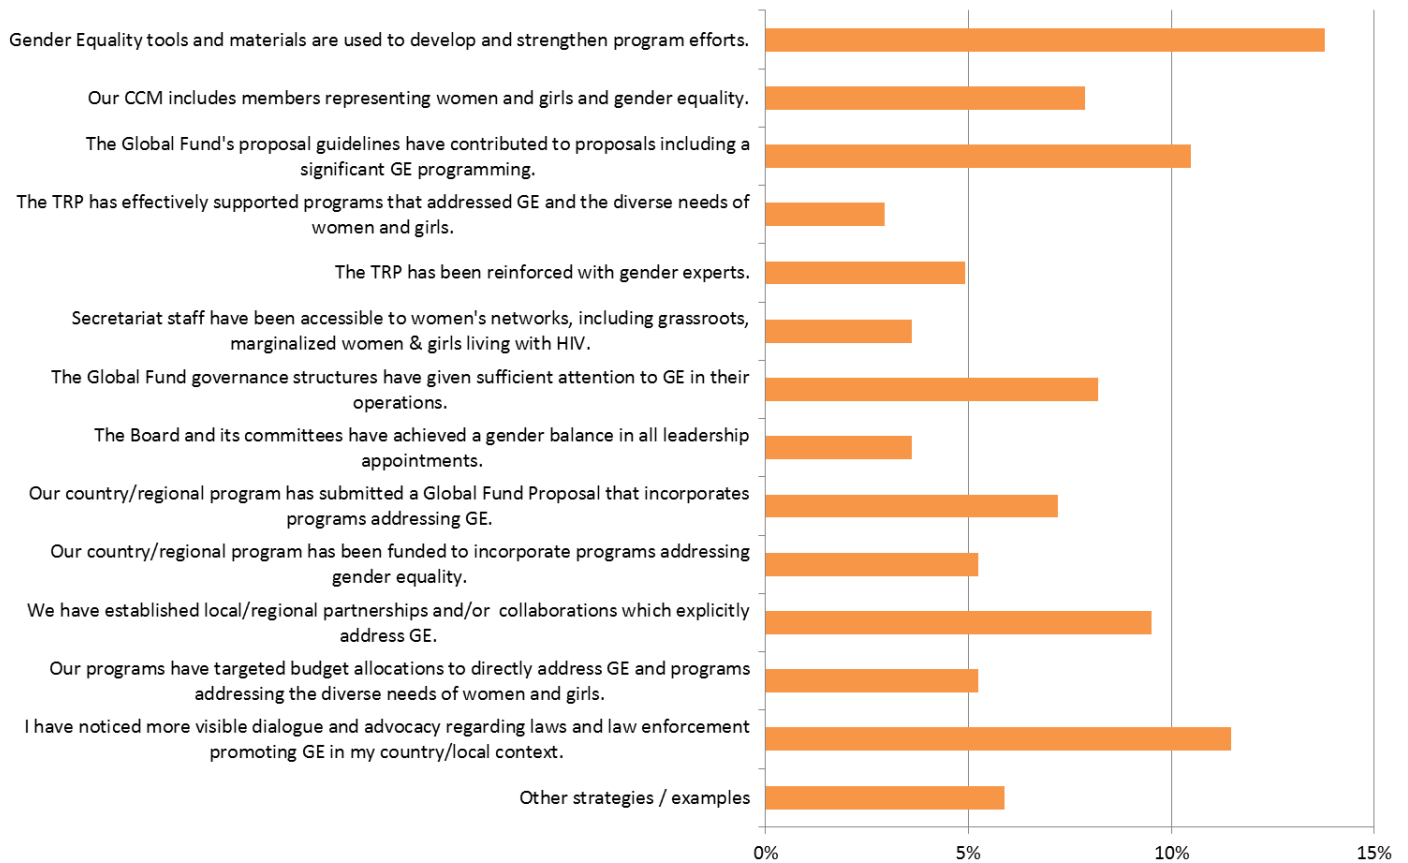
Gender Equality tools and materials are used to develop and strengthen program efforts.

Our CCM includes members representing women and girls and gender equality.

The Global Fund's proposal guidelines have contributed to proposals including a significant GE programming.

The TRP has effectively supported programs that addressed GE and the diverse needs of women and girls.

The TRP has been reinforced with gender experts.

Secretariat staff have been accessible to women's networks, including grassroots, marginalized women & girls living with HIV.

The Global Fund governance structures have given sufficient attention to GE in their operations.

The Board and its committees have achieved a gender balance in all leadership appointments.

Our country/regional program has submitted a Global Fund Proposal that incorporates programs addressing GE.

Our country/regional program has been funded to incorporate programs addressing gender equality.

We have established local/regional partnerships and/or collaborations which explicitly address GE.

Our programs have targeted budget allocations to directly address GE and programs addressing the diverse needs of women and girls.

I have noticed more visible dialogue and advocacy regarding laws and law enforcement promoting GE in my country/local context.

Other strategies / examples

0%
5%
10%
15%